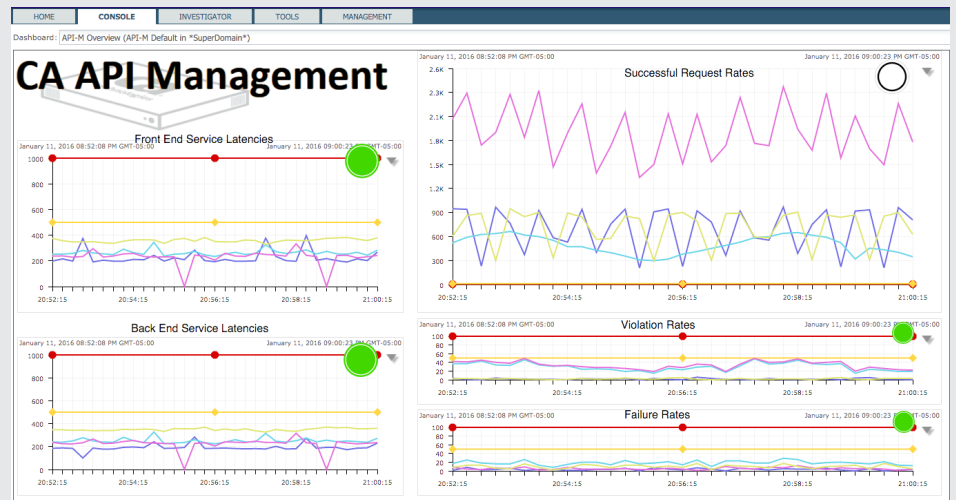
HOME CONSOLE INVESTIGATOR TOOLS MANAGEMENT

Dashboard: API-M Overview (API-M Default in *SuperDomain*)

CA API Management

Front End Service Latencies

January 11, 2016 08:52:08 PM GMT-05:00 January 11, 2016 09:00:23 PM GMT-05:00

1000
800
600
400
200
0
20:52:15 20:54:15 20:56:15 20:58:15 21:00:15

Back End Service Latencies

January 11, 2016 08:52:08 PM GMT-05:00 January 11, 2016 09:00:23 PM GMT-05:00

1000
800
600
400
200
0
20:52:15 20:54:15 20:56:15 20:58:15 21:00:15

January 11, 2016 08:52:08 PM GMT-05:00 January 11, 2016 09:00:23 PM GMT-05:00

Successful Request Rates

2.6K
2.3K
2.1K
1.8K
1.5K
1.2K
900
600
300
0
20:52:15 20:54:15 20:56:15 20:58:15 21:00:15

January 11, 2016 08:52:08 PM GMT-05:00 January 11, 2016 09:00:23 PM GMT-05:00

Violation Rates

100
80
60
40
20
0
20:52:15 20:54:15 20:56:15 20:58:15 21:00:15

January 11, 2016 08:52:08 PM GMT-05:00 January 11, 2016 09:00:23 PM GMT-05:00

Failure Rates

100
80
60
40
20
0
20:52:15 20:54:15 20:56:15 20:58:15 21:00:15